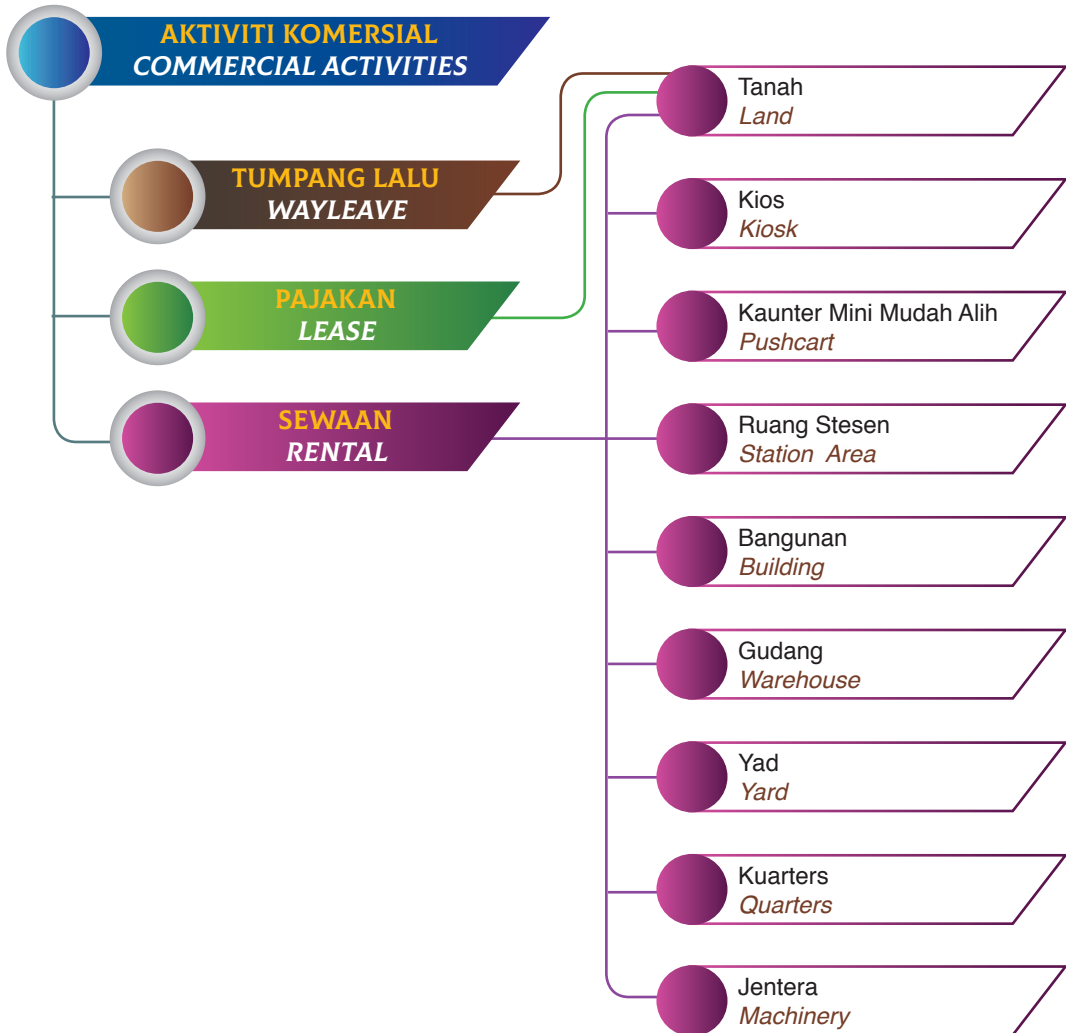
AKTIVITI KOMERSIAL
COMMERCIAL ACTIVITIES

TUMPANG LALU
WAYLEAVE

PAJAKAN
LEASE

SEWAAN
RENTAL

Tanah
Land

Kios
Kiosk

Kaunter Mini Mudah Alih
Pushcart

Ruang Stesen
Station Area

Bangunan
Building

Gudang
Warehouse

Yad
Yard

Kuarters
Quarters

Jentera
Machinery